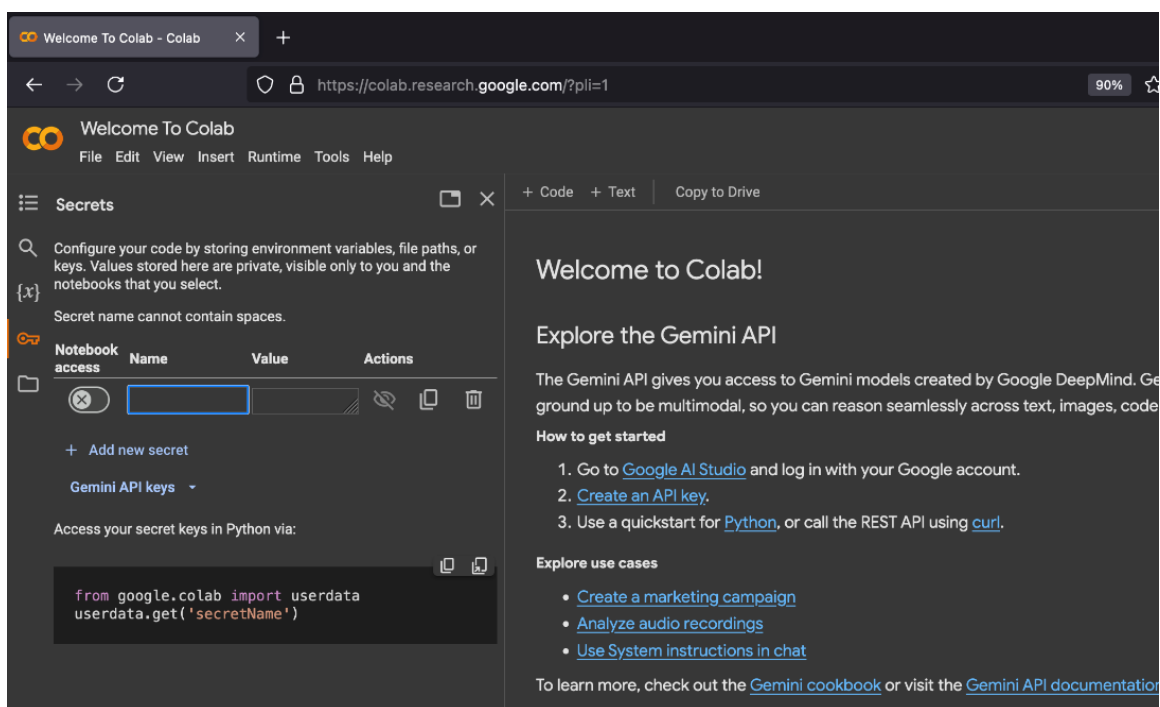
Welcome To Colab - Colab

https://colab.research.google.com/?pli=1

90%

Welcome To Colab

File Edit View Insert Runtime Tools Help

Secrets

Configure your code by storing environment variables, file paths, or keys. Values stored here are private, visible only to you and the notebooks that you select.

Secret name cannot contain spaces.

| Notebook access | Name | Value | Actions |
|---|---|---|---|

+ Add new secret

Gemini API keys

Access your secret keys in Python via:

```
from google.colab import userdata
userdata.get('secretName')
```

+ Code + Text Copy to Drive

Welcome to Colab!

Explore the Gemini API

The Gemini API gives you access to Gemini models created by Google DeepMind. Ge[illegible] ground up to be multimodal, so you can reason seamlessly across text, images, code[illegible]

How to get started

1. Go to Google AI Studio and log in with your Google account.
2. Create an API key.
3. Use a quickstart for Python, or call the REST API using curl.

Explore use cases

• Create a marketing campaign
• Analyze audio recordings
• Use System instructions in chat

To learn more, check out the Gemini cookbook or visit the Gemini API documentatio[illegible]